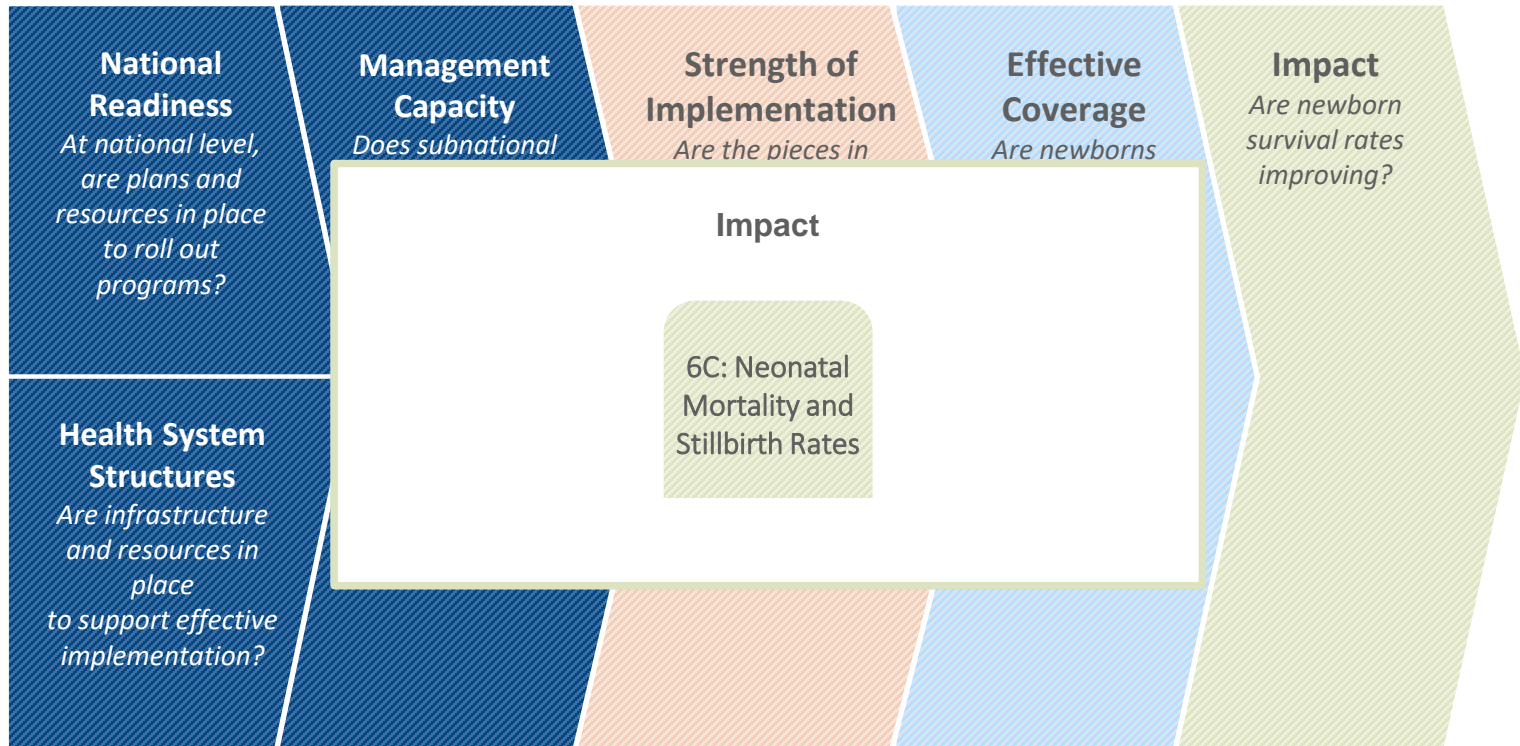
National Readiness
At national level, are plans and resources in place to roll out programs?

Health System Structures
Are infrastructure and resources in place to support effective implementation?

Management Capacity
Does subnational

Strength of Implementation
Are the pieces in

Effective Coverage
Are newborns

Impact
Are newborn survival rates improving?

Impact

6C: Neonatal Mortality and Stillbirth Rates